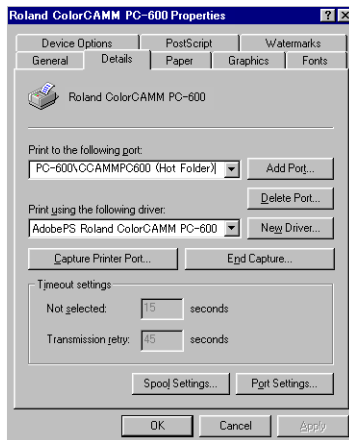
Roland ColorCAMM PC-600 Properties

?

X

Device Options

PostScript

Watermarks

General

Details

Paper

Graphics

Fonts

Roland ColorCAMM PC-600

Print to the following port:

PC-600\CCAMMPC600 (Hot Folder)

Add Port...

Delete Port...

Print using the following driver:

AdobePS Roland ColorCAMM PC-600

New Driver...

Capture Printer Port...

End Capture...

Timeout settings

Not selected:

15

seconds

Transmission retry:

45

seconds

Spool Settings...

Port Settings...

OK

Cancel

Apply